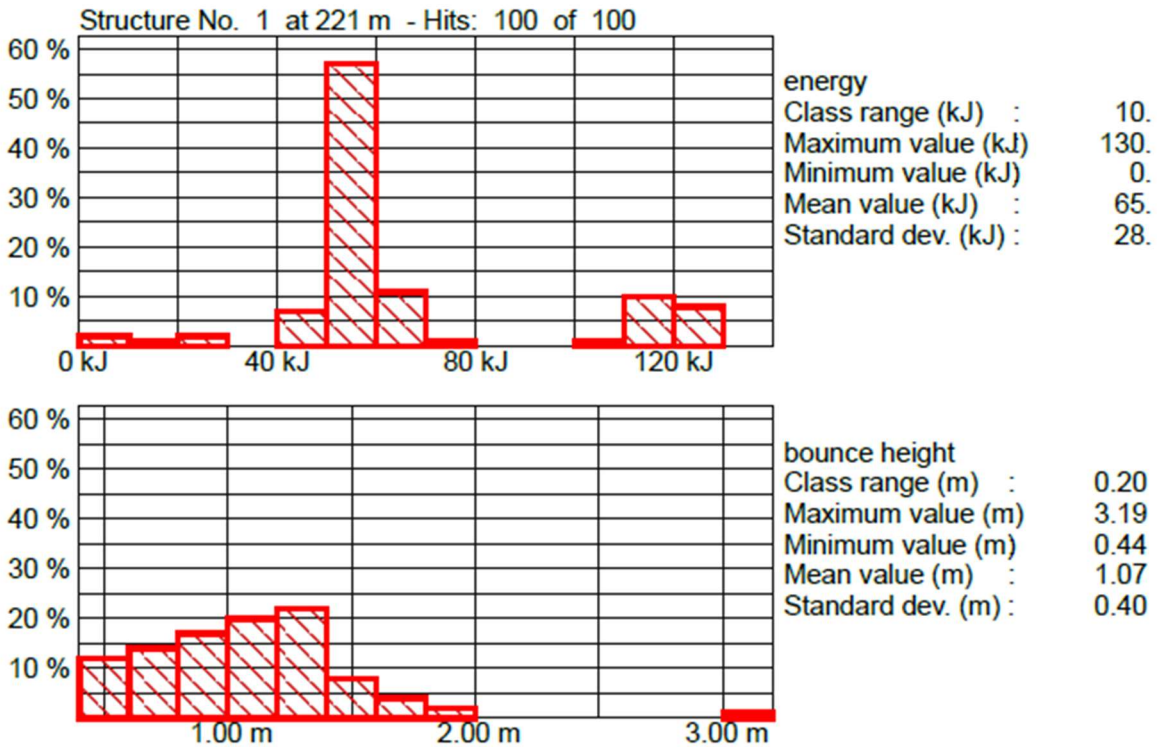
Structure No. 1 at 221 m - Hits: 100 of 100

60 %
50 %
40 %
30 %
20 %
10 %
0 kJ
40 kJ
80 kJ
120 kJ

energy
Class range (kJ) : 10.
Maximum value (kJ) 130.
Minimum value (kJ) 0.
Mean value (kJ) : 65.
Standard dev. (kJ) : 28.

60 %
50 %
40 %
30 %
20 %
10 %
1.00 m
2.00 m
3.00 m

bounce height
Class range (m) : 0.20
Maximum value (m) 3.19
Minimum value (m) 0.44
Mean value (m) : 1.07
Standard dev. (m) : 0.40